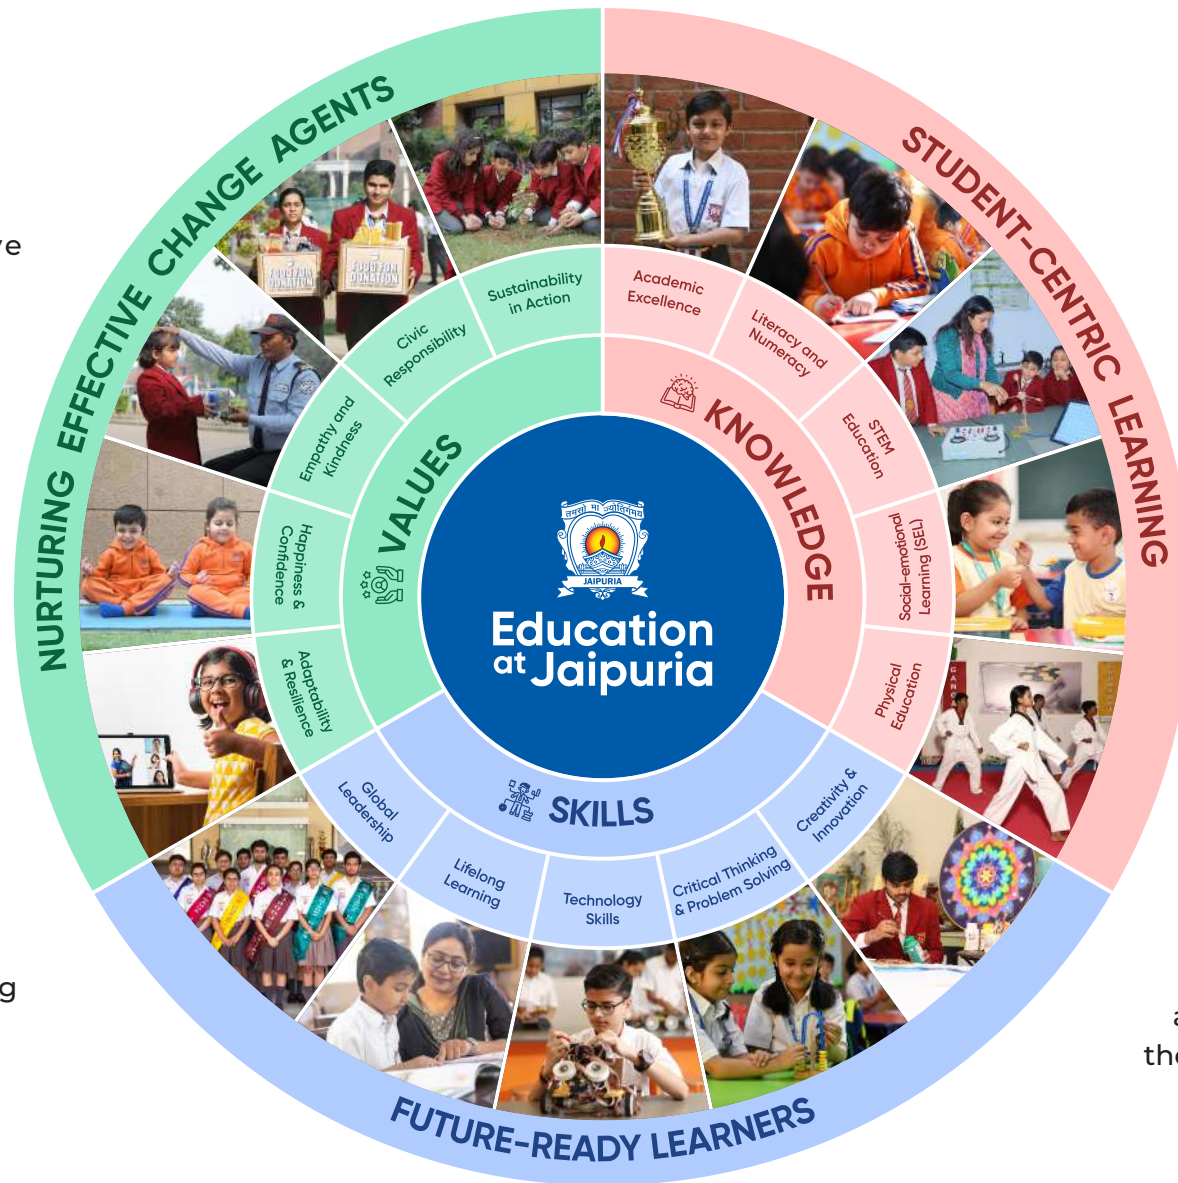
NURTURING EFFECTIVE CHANGE AGENTS

STUDENT-CENTRIC LEARNING

FUTURE-READY LEARNERS

VALUES

KNOWLEDGE

SKILLS

Education at Jaipuria

तमसो मा ज्योतिर्गमय

JAIPURIA

Sustainability in Action

Civic Responsibility

Empathy and Kindness

Happiness & Confidence

Adaptability & Resilience

Academic Excellence

Literacy and Numeracy

STEM Education

Social-emotional Learning (SEL)

Physical Education

Global Leadership

Lifelong Learning

Technology Skills

Critical Thinking & Problem Solving

Creativity & Innovation

FOOD FOR DONATION

FOOD FOR DONATION

ve

g

a

the